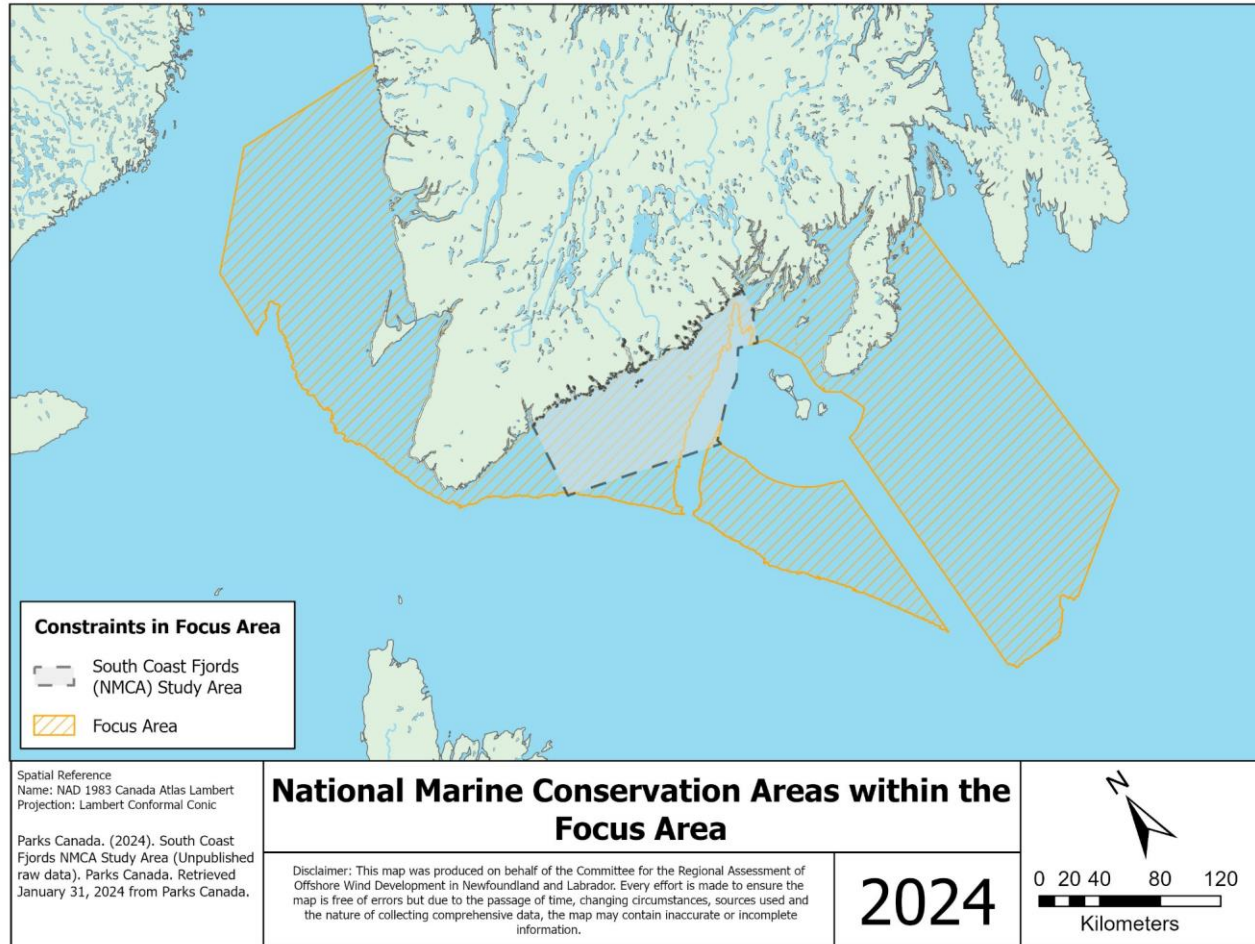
Constraints in Focus Area

South Coast Fjords (NMCA) Study Area

Focus Area

Spatial Reference
Name: NAD 1983 Canada Atlas Lambert
Projection: Lambert Conformal Conic

Parks Canada. (2024). South Coast Fjords NMCA Study Area (Unpublished raw data). Parks Canada. Retrieved January 31, 2024 from Parks Canada.

National Marine Conservation Areas within the Focus Area

Disclaimer: This map was produced on behalf of the Committee for the Regional Assessment of Offshore Wind Development in Newfoundland and Labrador. Every effort is made to ensure the map is free of errors but due to the passage of time, changing circumstances, sources used and the nature of collecting comprehensive data, the map may contain inaccurate or incomplete information.

2024

N

0 20 40 80 120
Kilometers